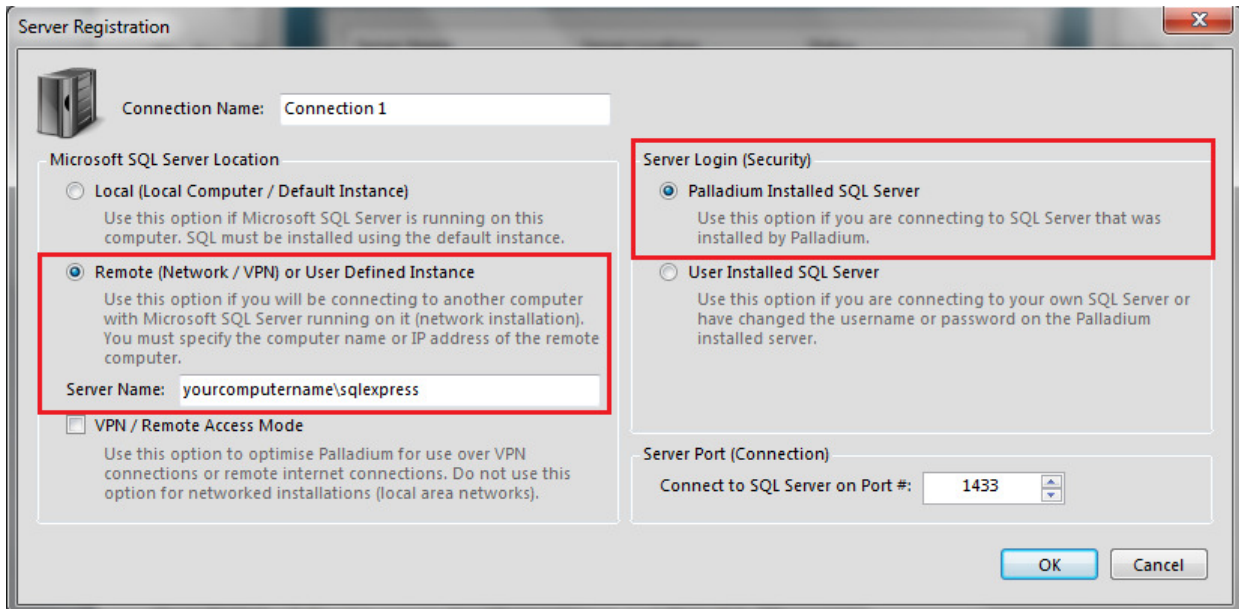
Server Registration

Connection Name: Connection 1

Microsoft SQL Server Location

Local (Local Computer / Default Instance)

Use this option if Microsoft SQL Server is running on this computer. SQL must be installed using the default instance.

Remote (Network / VPN) or User Defined Instance

Use this option if you will be connecting to another computer with Microsoft SQL Server running on it (network installation). You must specify the computer name or IP address of the remote computer.

Server Name: yourcomputername\sqlexpress

VPN / Remote Access Mode

Use this option to optimise Palladium for use over VPN connections or remote internet connections. Do not use this option for networked installations (local area networks).

Server Login (Security)

Palladium Installed SQL Server

Use this option if you are connecting to SQL Server that was installed by Palladium.

User Installed SQL Server

Use this option if you are connecting to your own SQL Server or have changed the username or password on the Palladium installed server.

Server Port (Connection)

Connect to SQL Server on Port #: 1433

OK

Cancel